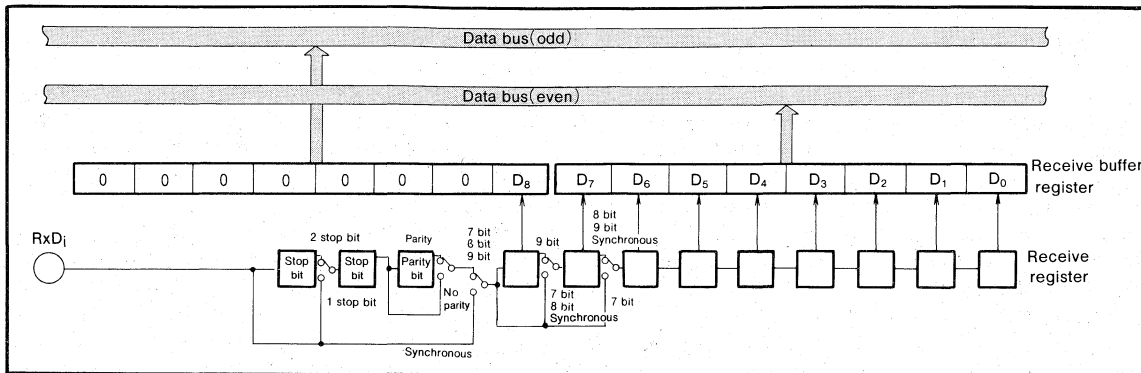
Data bus(odd)

Data bus(even)

| 0 | 0 | 0 | 0 | 0 | 0 | 0 | $D_8$ |
|---|---|---|---|---|---|---|---|

| $D_7$ | $D_6$ | $D_5$ | $D_4$ | $D_3$ | $D_2$ | $D_1$ | $D_0$ |
|---|---|---|---|---|---|---|---|

Receive buffer register

$RxD_i$

2 stop bit

Stop bit

Stop bit

1 stop bit

Parity

Parity bit

No parity

7 bit
8 bit
9 bit

9 bit

8 bit
9 bit
Synchronous

7 bit
8 bit
Synchronous

7 bit

Synchronous

Receive register